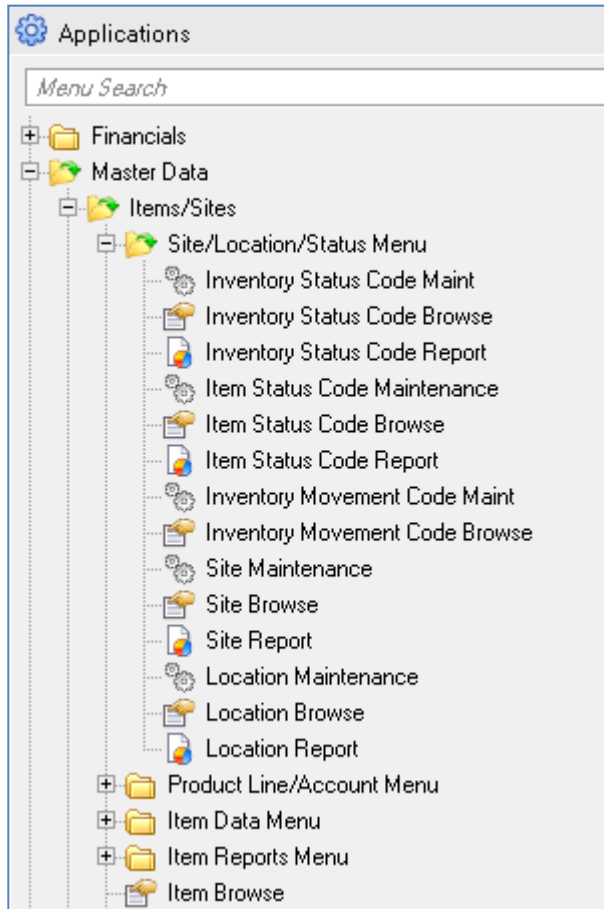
Applications

Menu Search

Financials
Master Data
Items/Sites
Site/Location/Status Menu
Inventory Status Code Maint
Inventory Status Code Browse
Inventory Status Code Report
Item Status Code Maintenance
Item Status Code Browse
Item Status Code Report
Inventory Movement Code Maint
Inventory Movement Code Browse
Site Maintenance
Site Browse
Site Report
Location Maintenance
Location Browse
Location Report
Product Line/Account Menu
Item Data Menu
Item Reports Menu
Item Browse